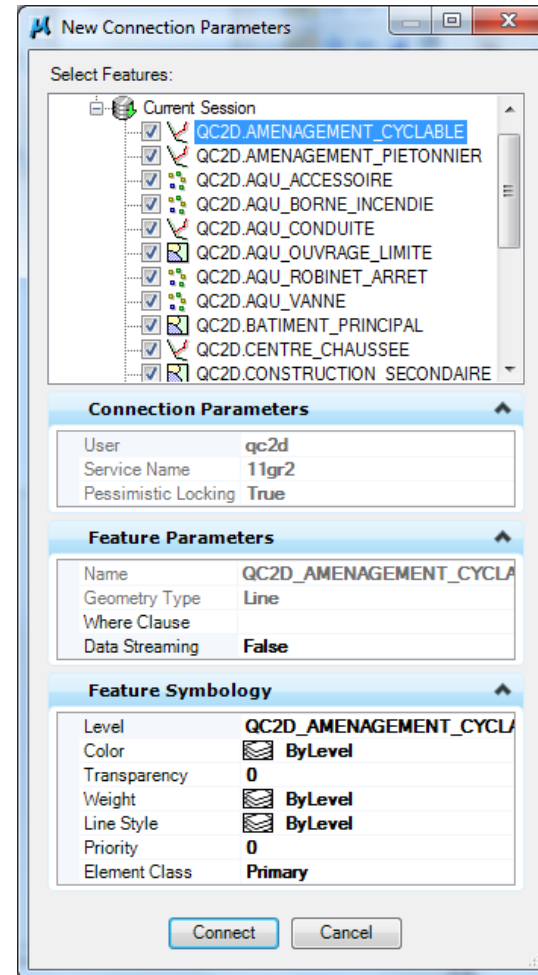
New Connection Parameters

Select Features:

Current Session
QC2D.AMENAGEMENT_CYCLABLE
QC2D.AMENAGEMENT_PIETONNIER
QC2D.AQU_ACCESSOIRE
QC2D.AQU_BORNE_INCENDIE
QC2D.AQU_CONDUITE
QC2D.AQU_OUVRAGE_LIMITE
QC2D.AQU_ROBINET_ARRET
QC2D.AQU_VANNE
QC2D.BATIMENT_PRINCIPAL
QC2D.CENTRE_CHAUSSEE
QC2D.CONSTRUCTION_SECONDAIRE

Connection Parameters

| | |
|---|---|
| User | qc2d |
| Service Name | 11gr2 |
| Pessimistic Locking | True |

Feature Parameters

| | |
|---|---|
| Name | QC2D_AMENAGEMENT_CYCLA |
| Geometry Type | Line |
| Where Clause | |
| Data Streaming | False |

Feature Symbology

| | |
|---|---|
| Level | QC2D_AMENAGEMENT_CYCLA |
| Color | ByLevel |
| Transparency | 0 |
| Weight | ByLevel |
| Line Style | ByLevel |
| Priority | 0 |
| Element Class | Primary |

Connect Cancel